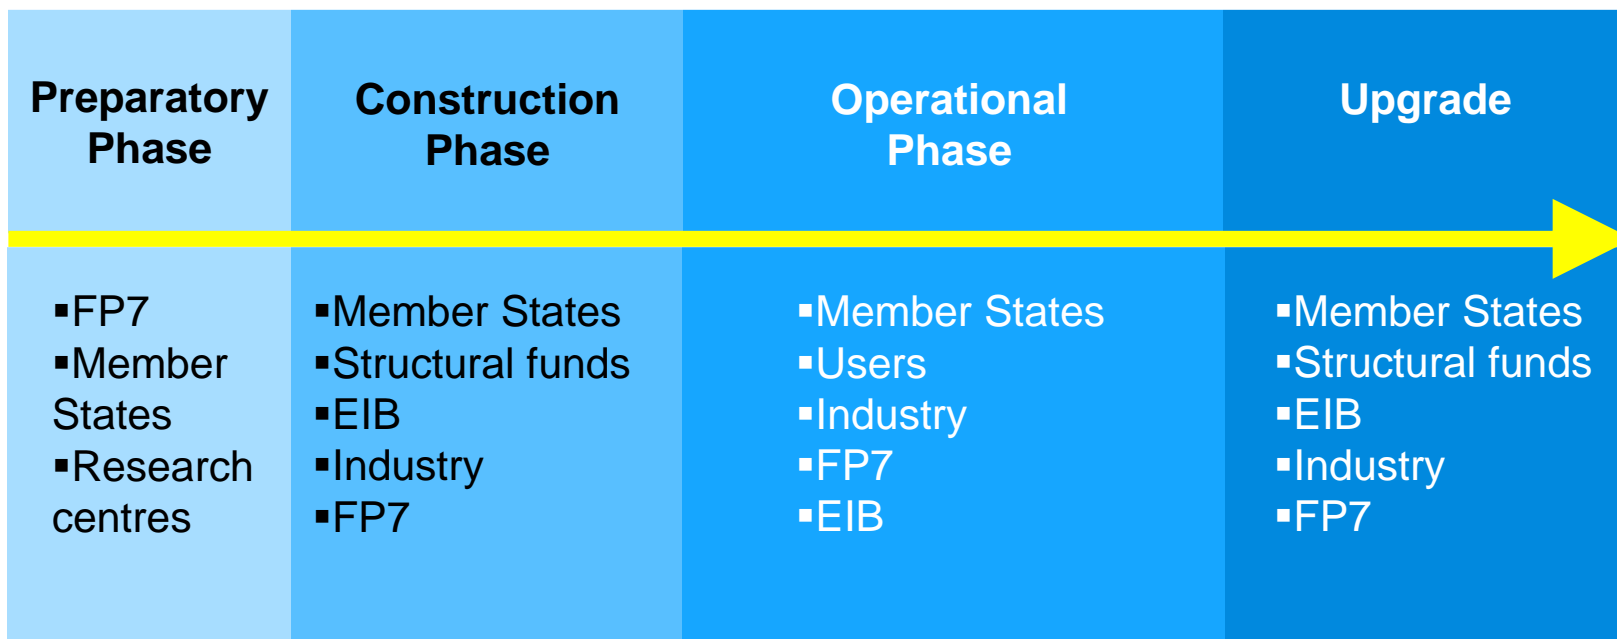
Preparatory Phase

Construction Phase

Operational Phase

Upgrade

▪FP7
▪Member States
▪Research centres

▪Member States
▪Structural funds
▪EIB
▪Industry
▪FP7

▪Member States
▪Users
▪Industry
▪FP7
▪EIB

▪Member States
▪Structural funds
▪EIB
▪Industry
▪FP7